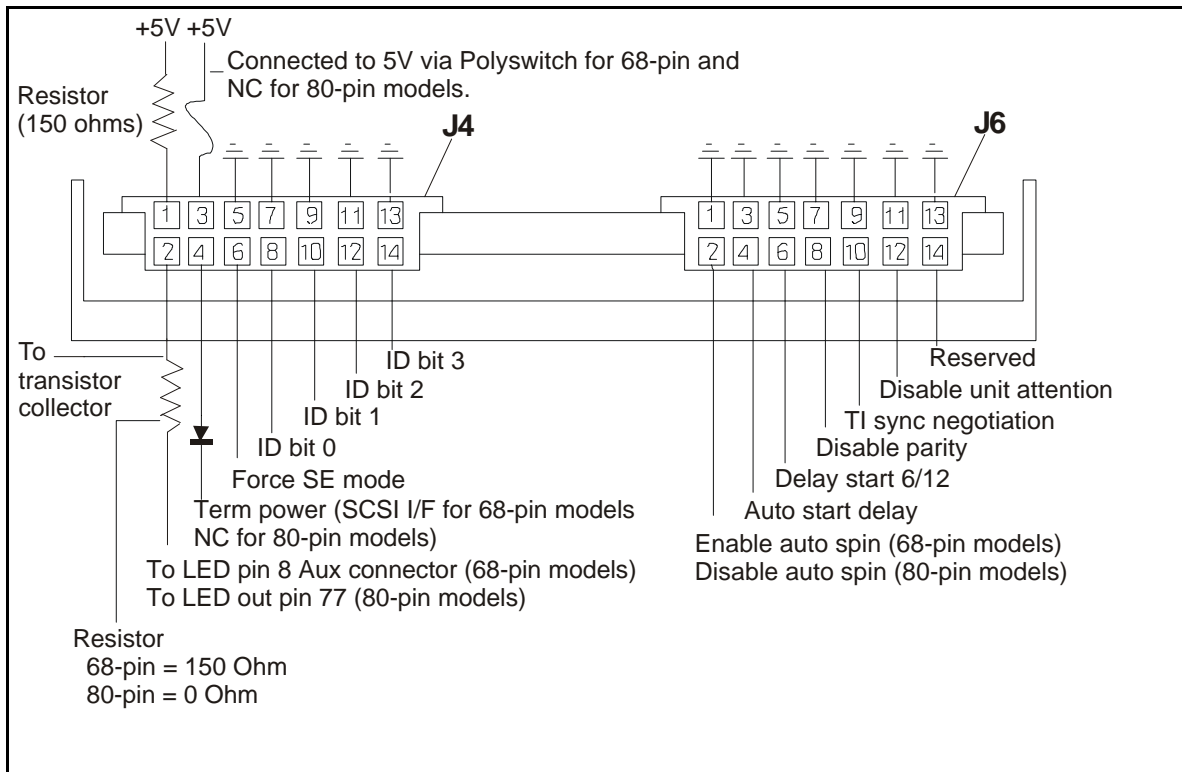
+5V +5V

Connected to 5V via Polyswitch for 68-pin and NC for 80-pin models.

Resistor (150 ohms)

J4

J6

1 3 5 7 9 11 13

2 4 6 8 10 12 14

1 3 5 7 9 11 13

2 4 6 8 10 12 14

To transistor collector

ID bit 3

ID bit 2

ID bit 1

ID bit 0

Force SE mode

Term power (SCSI I/F for 68-pin models NC for 80-pin models)

To LED pin 8 Aux connector (68-pin models)
To LED out pin 77 (80-pin models)

Resistor
68-pin = 150 Ohm
80-pin = 0 Ohm

Reserved

Disable unit attention

TI sync negotiation

Disable parity

Delay start 6/12

Auto start delay

Enable auto spin (68-pin models)
Disable auto spin (80-pin models)